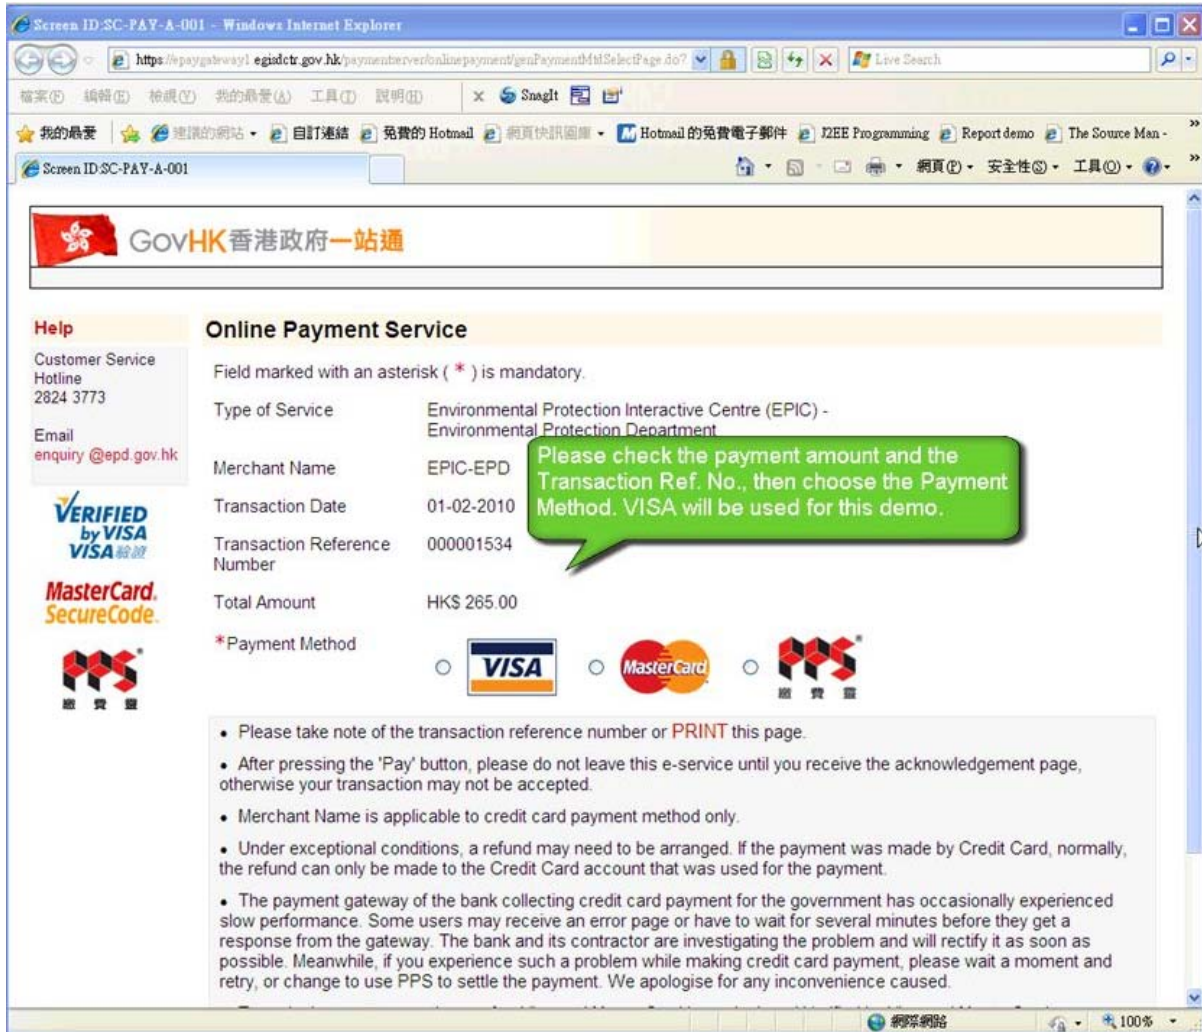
Screen ID:SC-PAY-A-001 - Windows Internet Explorer

https://epaygateway1.egisdctr.gov.hk/paymentserver/onlinepayment/genPaymentMtdSelectPage.do?

Live Search

檔案(F) 編輯(E) 檢視(V) 我的最愛(A) 工具(T) 說明(H)

Snagit

我的最愛 建議的網站 自訂連結 免費的 Hotmail 網頁快訊圖庫 Hotmail 的免費電子郵件 J2EE Programming Report demo The Source Man -

Screen ID:SC-PAY-A-001

網頁(P) 安全性(S) 工具(O)

GovHK香港政府一站通

Help

Customer Service Hotline 2824 3773

Email enquiry @epd.gov.hk

VERIFIED by VISA VISA驗證

MasterCard. SecureCode.

繳費靈

Online Payment Service

Field marked with an asterisk ( * ) is mandatory.

Type of Service Environmental Protection Interactive Centre (EPIC) - Environmental Protection Department

Merchant Name EPIC-EPD

Please check the payment amount and the Transaction Ref. No., then choose the Payment Method. VISA will be used for this demo.

Transaction Date 01-02-2010

Transaction Reference Number 000001534

Total Amount HK$ 265.00

*Payment Method

VISA MasterCard 繳費靈

• Please take note of the transaction reference number or PRINT this page.

• After pressing the 'Pay' button, please do not leave this e-service until you receive the acknowledgement page, otherwise your transaction may not be accepted.

• Merchant Name is applicable to credit card payment method only.

• Under exceptional conditions, a refund may need to be arranged. If the payment was made by Credit Card, normally, the refund can only be made to the Credit Card account that was used for the payment.

• The payment gateway of the bank collecting credit card payment for the government has occasionally experienced slow performance. Some users may receive an error page or have to wait for several minutes before they get a response from the gateway. The bank and its contractor are investigating the problem and will rectify it as soon as possible. Meanwhile, if you experience such a problem while making credit card payment, please wait a moment and retry, or change to use PPS to settle the payment. We apologise for any inconvenience caused.

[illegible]

網際網路 100%